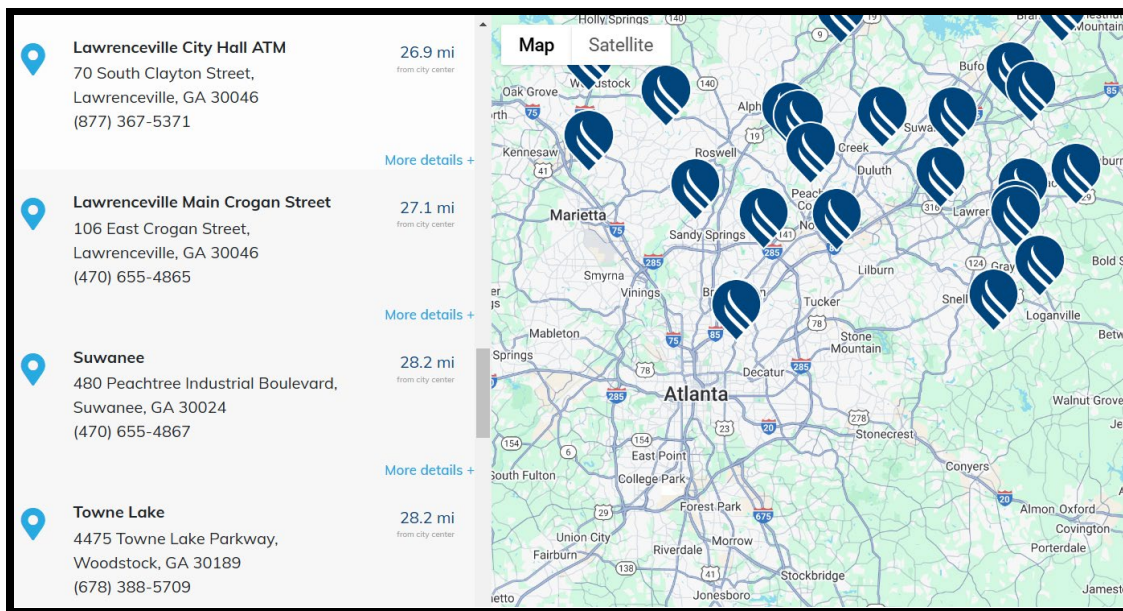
Lawrenceville City Hall ATM
70 South Clayton Street,
Lawrenceville, GA 30046
(877) 367-5371

26.9 mi
from city center

More details +

Lawrenceville Main Crogan Street
106 East Crogan Street,
Lawrenceville, GA 30046
(470) 655-4865

27.1 mi
from city center

More details +

Suwanee
480 Peachtree Industrial Boulevard,
Suwanee, GA 30024
(470) 655-4867

28.2 mi
from city center

More details +

Towne Lake
4475 Towne Lake Parkway,
Woodstock, GA 30189
(678) 388-5709

28.2 mi
from city center

Map
Satellite

Holly Springs
140
9
Oak Grove
Woodstock
140
Bufo
85
75
Alph
Kennesaw
19
Roswell
Creek
Suwa
41
Duluth
Peach
Marietta
316
Lawrer
Sandy Springs
75
141
No
285
285
Lilburn
124
Gray
Bold S
Smyrna
Vinings
Tucker
Snell
Loganville
78
Mableton
Stone Mountain
75
85
Springs
78
Decatur
285
Atlanta
285
Walnut Grove
278
20
23
Stonecrest
154
154
6
East Point
Conyers
South Fulton
College Park
20
Almon Oxford
Forest Park
Covington
29
675
Union City
Morrow
Porterdale
Fairburn
Riverdale
138
41
Stockbridge
Jonesboro
Jamest
etto